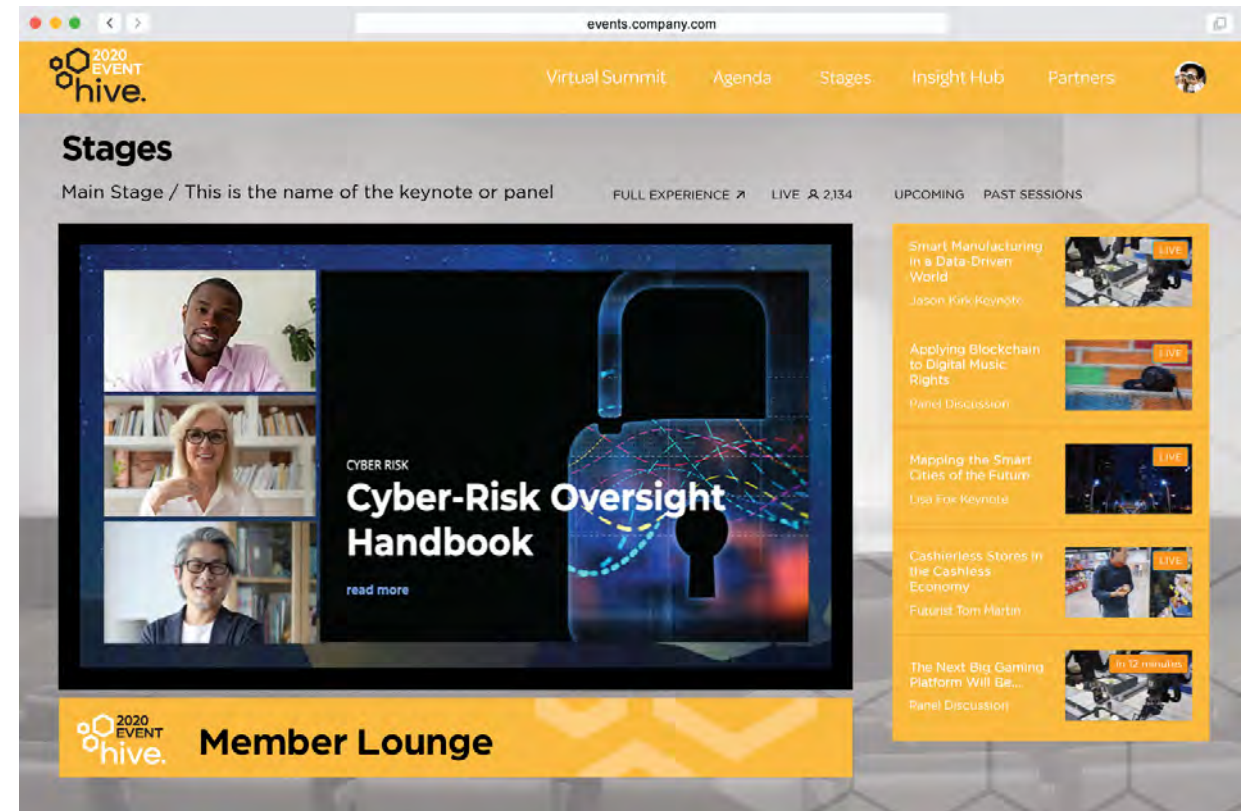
events.company.com

2020 EVENT hive.

Virtual Summit Agenda Stages Insight Hub Partners

Stages

Main Stage / This is the name of the keynote or panel

FULL EXPERIENCE ↗ LIVE 2,134 UPCOMING PAST SESSIONS

CYBER RISK

Cyber-Risk Oversight Handbook

read more

Smart Manufacturing in a Data-Driven World
Jason Kirk Keynote
LIVE

Applying Blockchain to Digital Music Rights
Panel Discussion
LIVE

Mapping the Smart Cities of the Future
Lisa Fox Keynote
LIVE

Cashierless Stores in the Cashless Economy
Futurist Tom Martin
LIVE

The Next Big Gaming Platform Will Be...
Panel Discussion
In 12 minutes

2020 EVENT hive.

Member Lounge